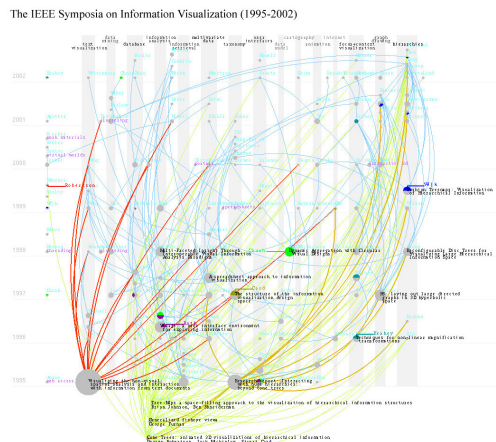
The IEEE Symposia on Information Visualization (1995-2002)

text visualization
data mining
database
information retrieval
information analysis
multivariate data
taxonomy
data model
cartography
animation
internet visualization
document
graph drawing
hierarchies

2002
2001
2000
1999
1998
1997
1996
1995

Robinson
Wills
Treemap: Visualization of Hierarchical Information
Multi-Faceted Insight Through Interoperable Visual Information Analysis Paradigms
Visual Attraction with Clusters Visual Design
Reconfigurable Disc Trees for Visualizing Large Hierarchical Information Space
A spreadsheet approach to information visualization
The structure of the information visualization design space
Visual Interface environment
Fisher
Techniques for non-linear magnification transformations
Visualizing the non-visual: spatial analysis and interaction with information from text documents
Tree-Maps: a space-filling approach to the visualization of hierarchical information structures
Brian Johnson, Ben Shneiderman
Generalized fisheye views
George Furnas
Cone Trees: animated 3D visualizations of hierarchical information
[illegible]